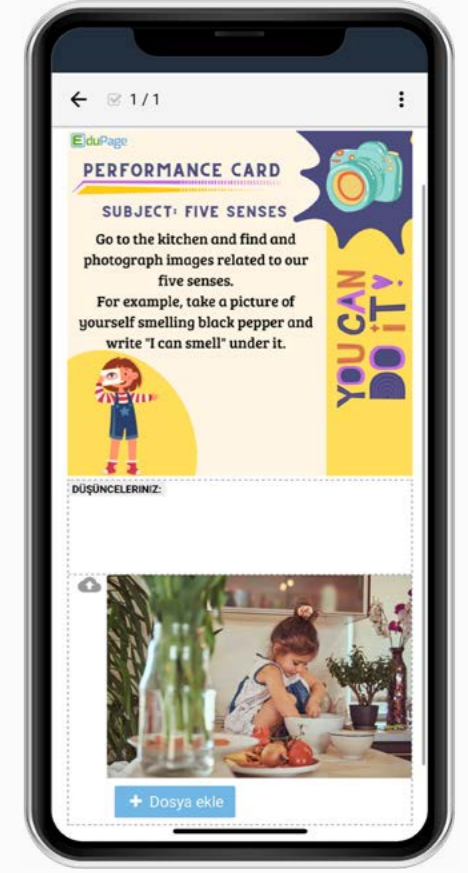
1 / 1

EduPage

PERFORMANCE CARD

SUBJECT: FIVE SENSES

Go to the kitchen and find and photograph images related to our five senses.
For example, take a picture of yourself smelling black pepper and write "I can smell" under it.

YOU CAN DO IT!

DÜŞÜNCELERINIZ:

+ Dosya ekle